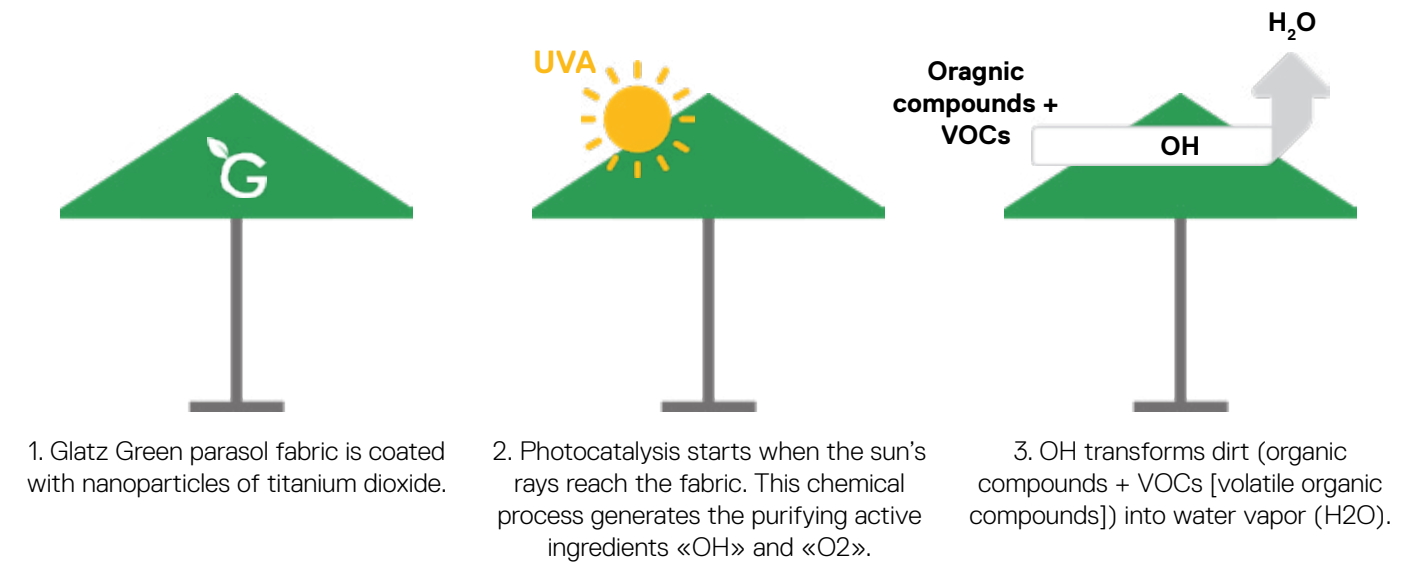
G

1. Glatz Green parasol fabric is coated with nanoparticles of titanium dioxide.

UVA

2. Photocatalysis starts when the sun's rays reach the fabric. This chemical process generates the purifying active ingredients «OH» and «O2».

$H_2O$

Oragnic compounds + VOCs

OH

3. OH transforms dirt (organic compounds + VOCs [volatile organic compounds]) into water vapor (H2O).